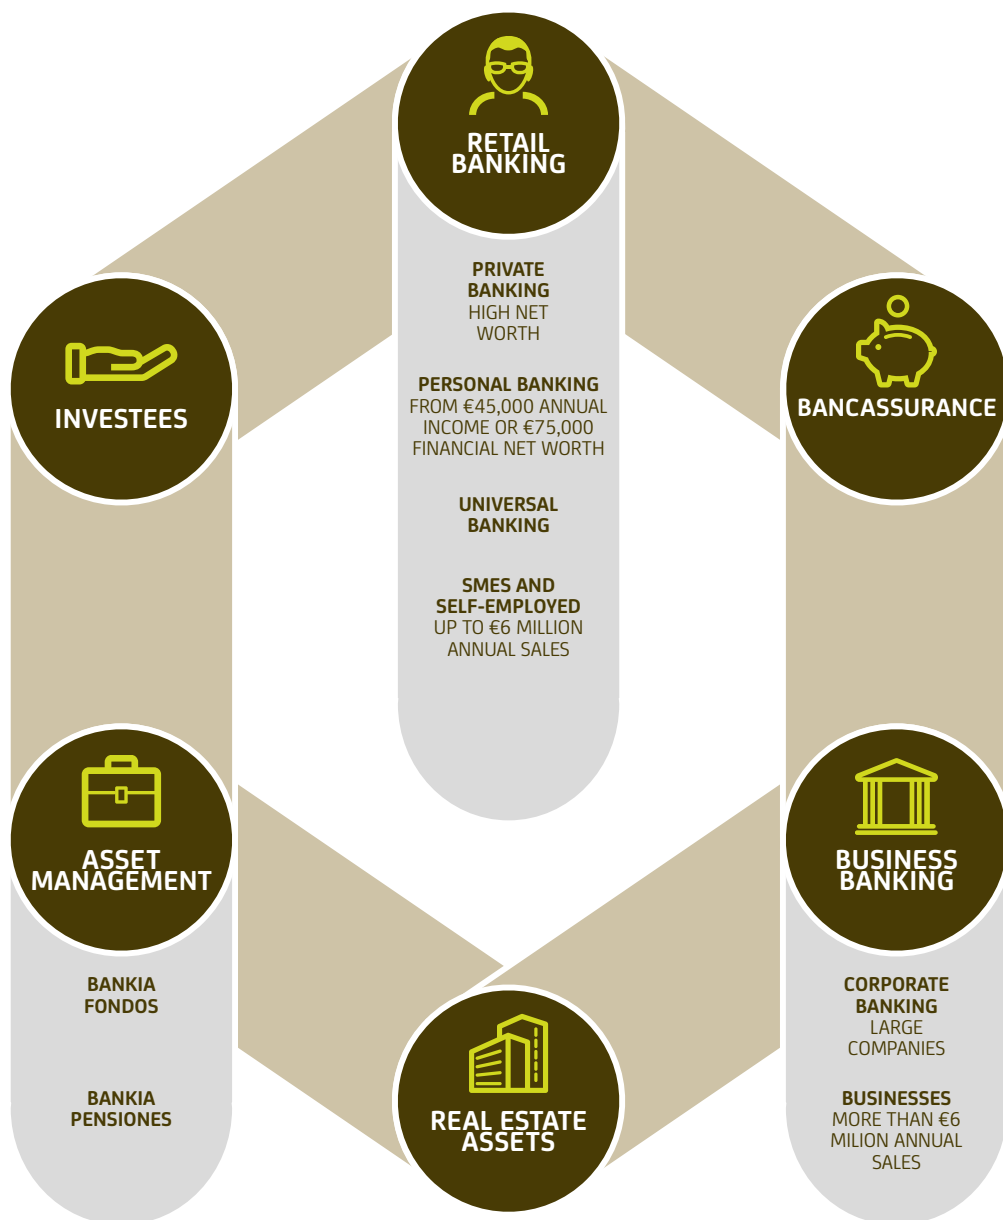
RETAIL BANKING

PRIVATE BANKING
HIGH NET WORTH

PERSONAL BANKING
FROM €45,000 ANNUAL INCOME OR €75,000 FINANCIAL NET WORTH

UNIVERSAL BANKING

SMES AND SELF-EMPLOYED
UP TO €6 MILLION ANNUAL SALES

BANCASSURANCE

BUSINESS BANKING

CORPORATE BANKING
LARGE COMPANIES

BUSINESSES
MORE THAN €6 MILION ANNUAL SALES

REAL ESTATE ASSETS

ASSET MANAGEMENT

BANKIA FONDOS

BANKIA PENSIONES

INVESTEES